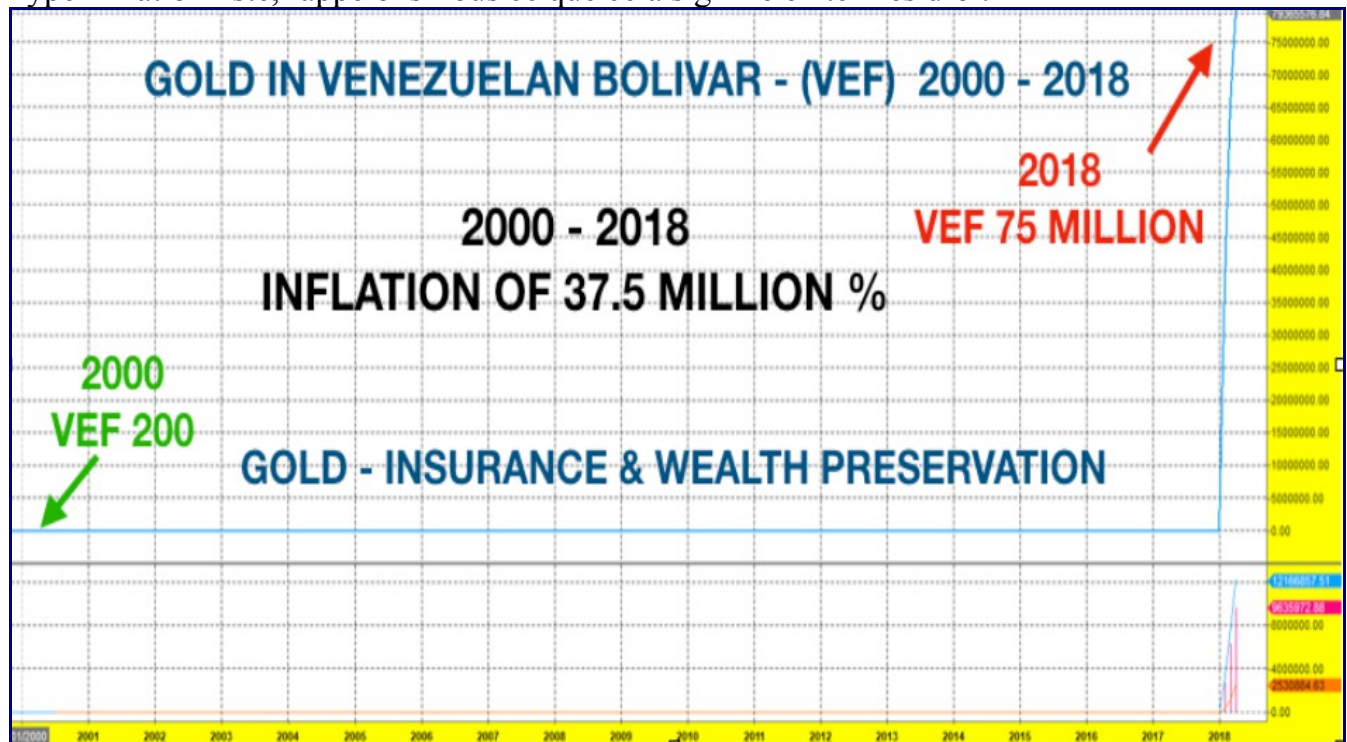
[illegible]

GOLD IN VENEZUELAN BOLIVAR - (VEF) 2000 - 2018

2018
VEF 75 MILLION

2000 - 2018
INFLATION OF 37.5 MILLION %

2000
VEF 200

GOLD - INSURANCE & WEALTH PRESERVATION

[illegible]
75000000.00
70000000.00
65000000.00
60000000.00
55000000.00
50000000.00
45000000.00
40000000.00
35000000.00
30000000.00
25000000.00
20000000.00
15000000.00
10000000.00
5000000.00
0.00

12166857.51
9635972.88
8000000.00
4000000.00
2530884.63
0.00

01/2000 2001 2002 2003 2004 2005 2006 2007 2008 2009 2010 2011 2012 2013 2014 2015 2016 2017 2018